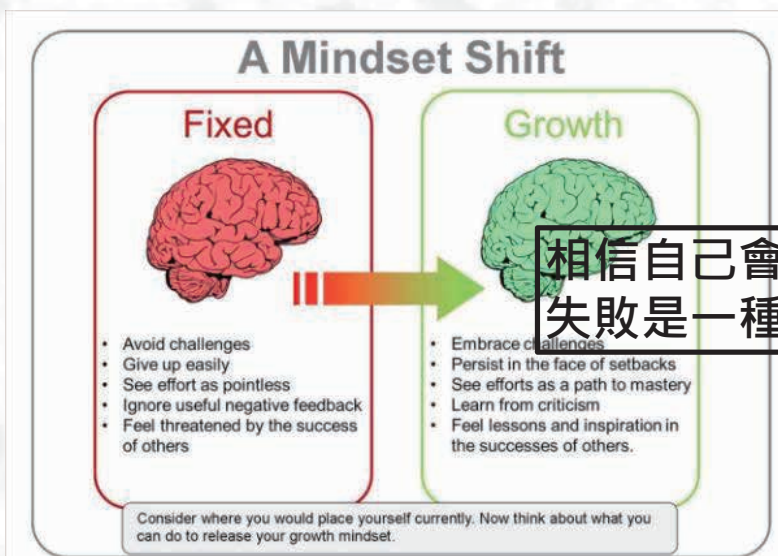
A Mindset Shift

Fixed

- Avoid challenges
- Give up easily
- See effort as pointless
- Ignore useful negative feedback
- Feel threatened by the success of others

Growth

相信自己會
失敗是一種

- Embrace c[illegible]allenges
- Persist in the face of setbacks
- See efforts as a path to mastery
- Learn from criticism
- Feel lessons and inspiration in the successes of others.

Consider where you would place yourself currently. Now think about what you can do to release your growth mindset.